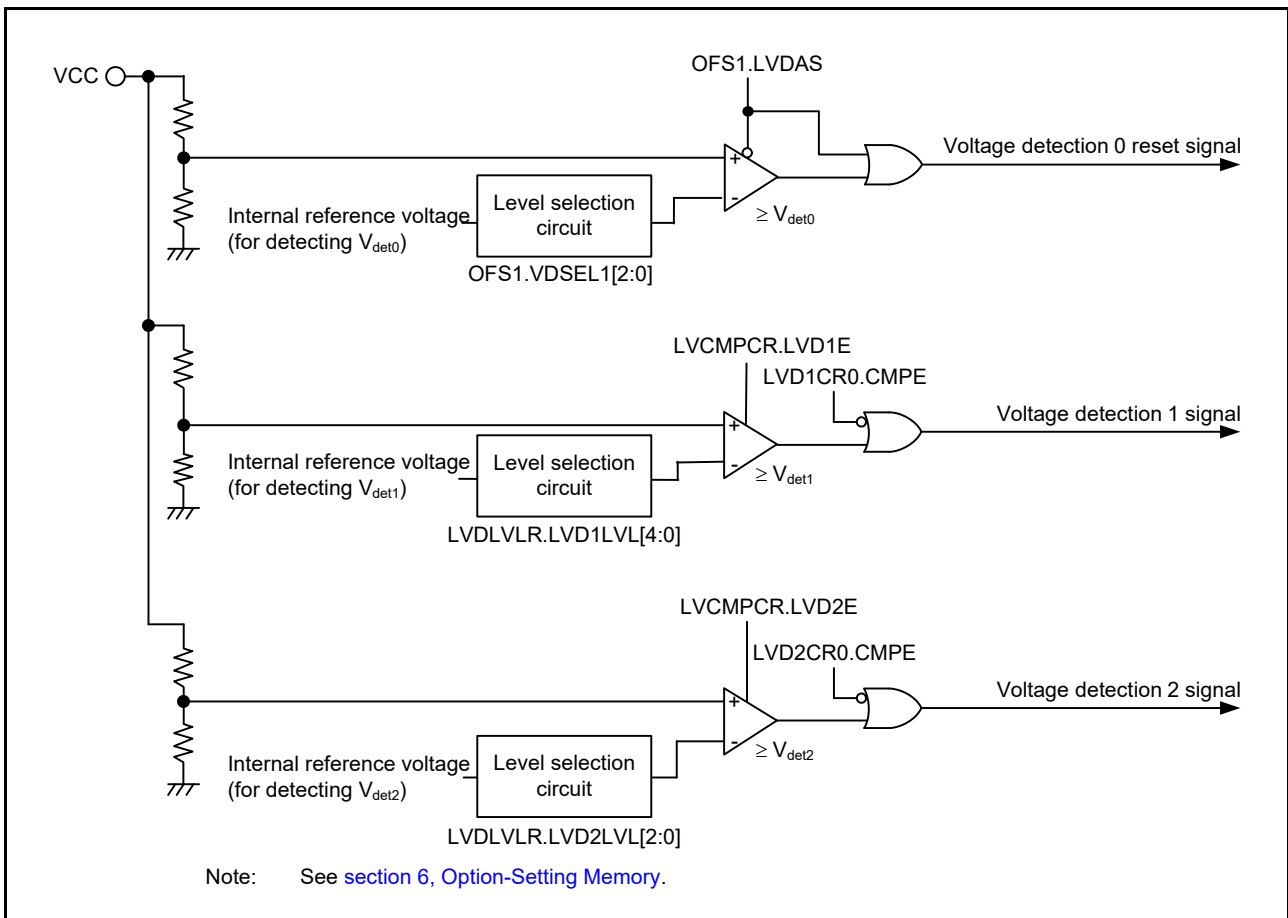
VCC

OFS1.LVDAS

+

-

Voltage detection 0 reset signal

Internal reference voltage (for detecting $V_{det0}$)

Level selection circuit

$\geq V_{det0}$

OFS1.VDSEL1[2:0]

LVCMPCR.LVD1E

LVD1CR0.CMPE

+

-

Voltage detection 1 signal

Internal reference voltage (for detecting $V_{det1}$)

Level selection circuit

$\geq V_{det1}$

LVDLVLR.LVD1LVL[4:0]

LVCMPCR.LVD2E

LVD2CR0.CMPE

+

-

Voltage detection 2 signal

Internal reference voltage (for detecting $V_{det2}$)

Level selection circuit

$\geq V_{det2}$

LVDLVLR.LVD2LVL[2:0]

Note: See section 6, Option-Setting Memory.